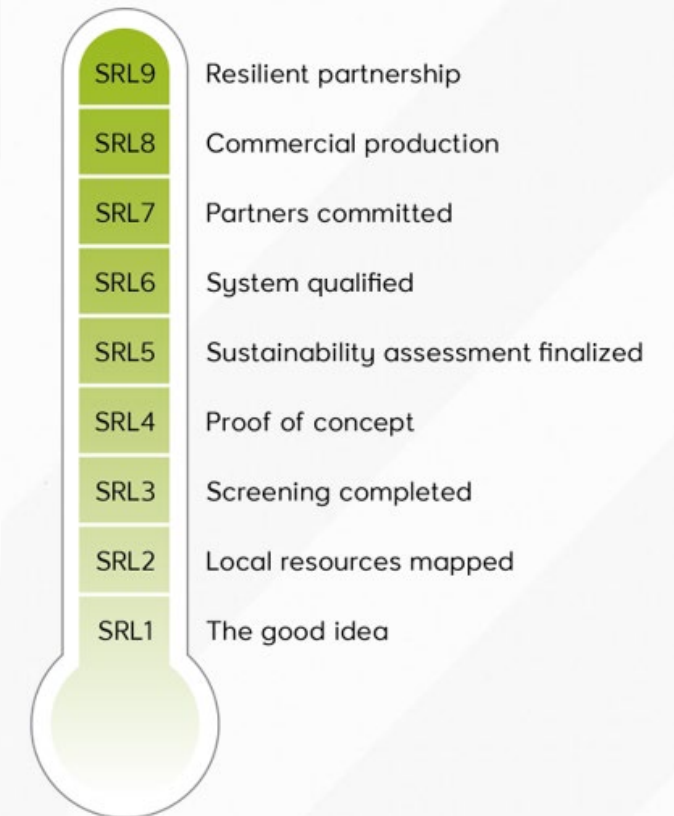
| | |
|---|---|
| SRL9 | Resilient partnership |
| SRL8 | Commercial production |
| SRL7 | Partners committed |
| SRL6 | System qualified |
| SRL5 | Sustainability assessment finalized |
| SRL4 | Proof of concept |
| SRL3 | Screening completed |
| SRL2 | Local resources mapped |
| SRL1 | The good idea |